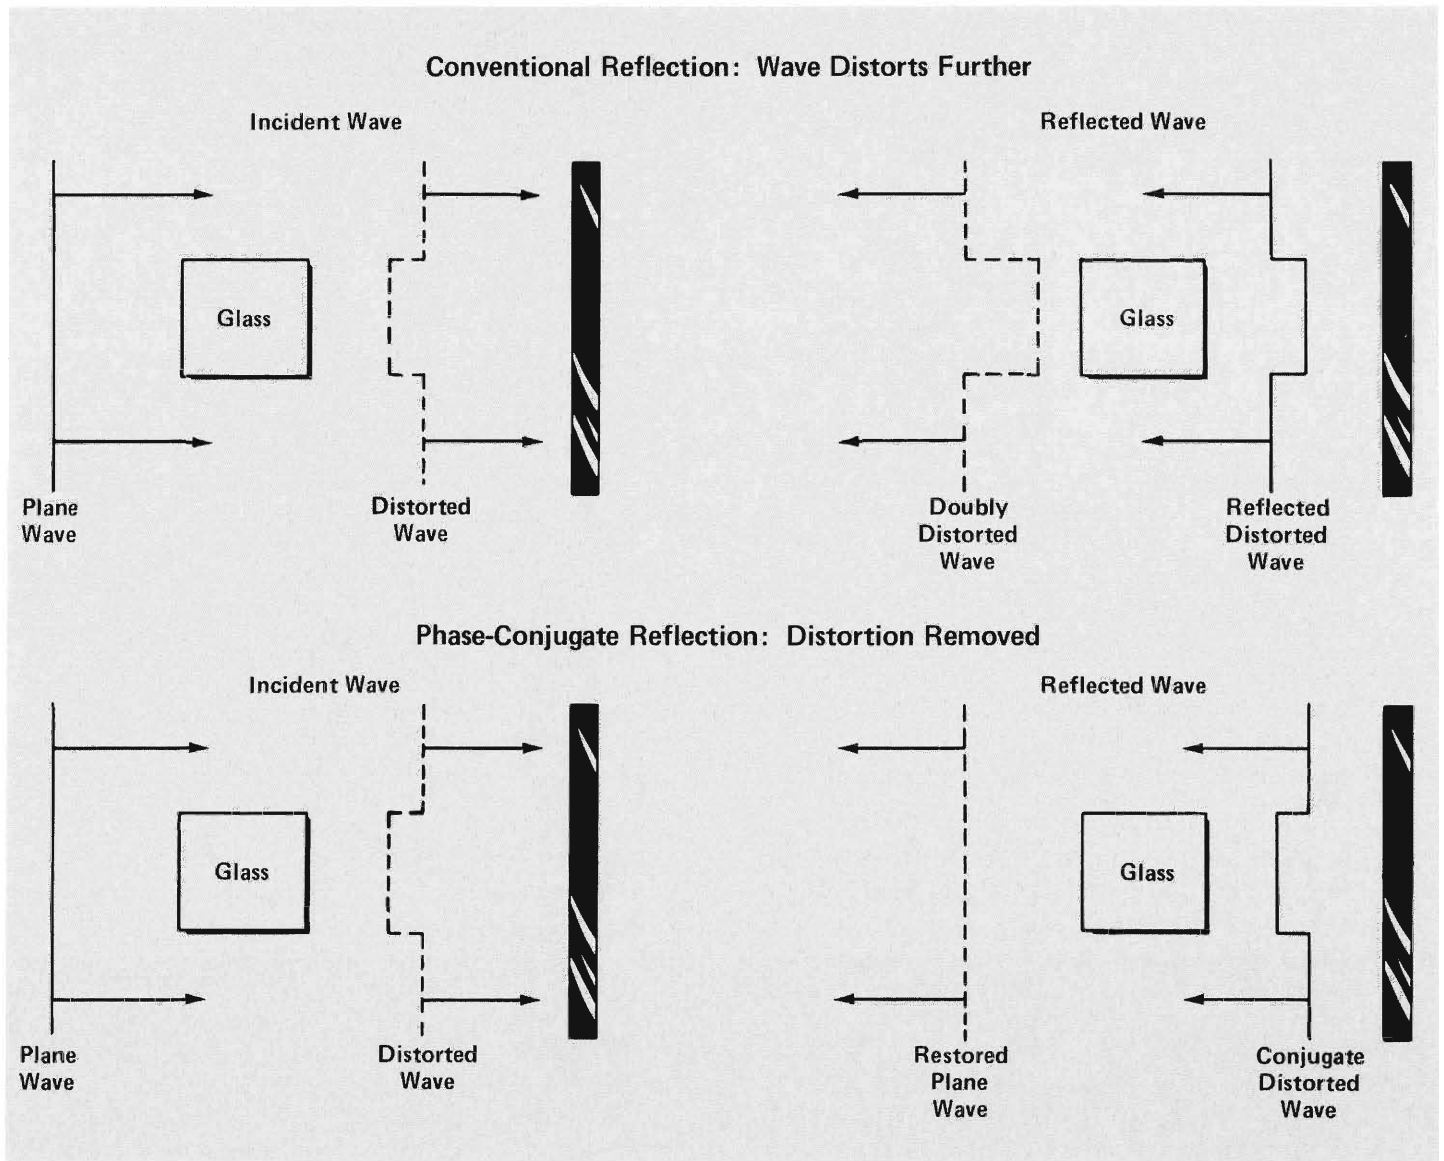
Conventional Reflection: Wave Distorts Further

Incident Wave

Reflected Wave

Glass

Glass

Plane Wave

Distorted Wave

Doubly Distorted Wave

Reflected Distorted Wave

Phase-Conjugate Reflection: Distortion Removed

Incident Wave

Reflected Wave

Glass

Glass

Plane Wave

Distorted Wave

Restored Plane Wave

Conjugate Distorted Wave